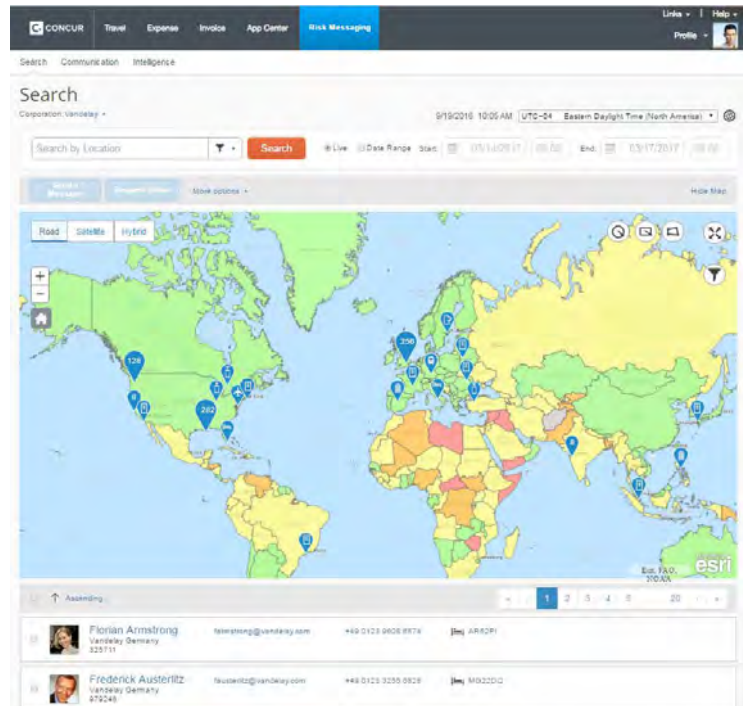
CONCUR Travel Expense Invoice App Center Risk Messaging

Links ▾ | Help ▾

Profile ▾

Search Communication Intelligence

Search

Corporation: Vandelay ▾

9/19/2016 10:05 AM UTC-04 Eastern Daylight Time (North America) ▾

Search by Location

Search

Live Date Range Start: 03/14/2017 00:00 End: 03/17/2017 00:00

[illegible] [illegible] More options ▾

Hide Map

Road Satellite Hybrid

126

250

202

Esri, FAO, NOAA

esri

Ascending

1 2 3 4 5 ... 20

Florian Armstrong
Vandelay Germany
325711

farmstrong@vandelay.com

+49 0123 9606 6574

AR52PI

Frederick Austerlitz
Vandelay Germany
679246

faustertitz@vandelay.com

+49 0123 3255 6929

MG2200